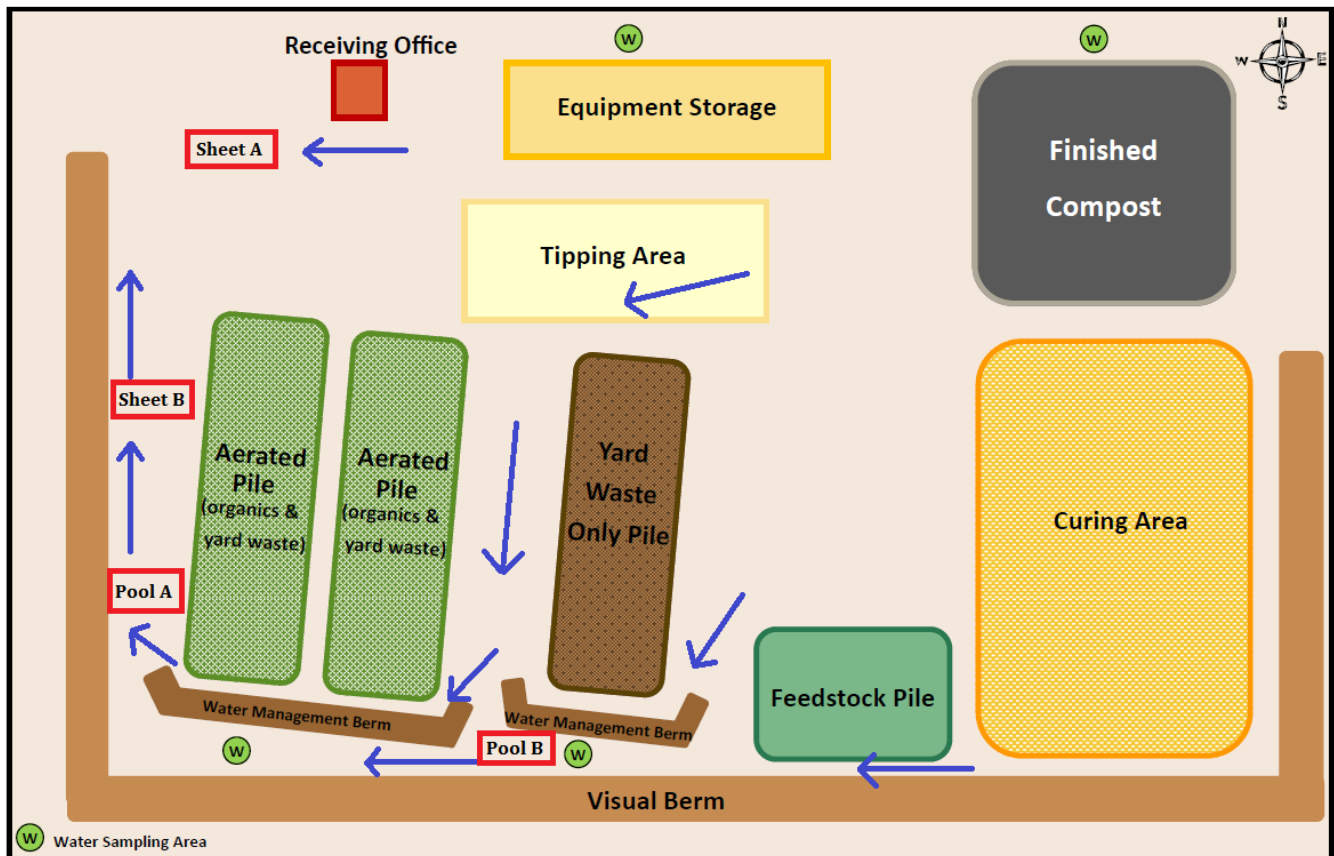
Receiving Office

W

Equipment Storage

W

N
W E
S

Finished Compost

Sheet A

Tipping Area

Sheet B

Aerated Pile (organics & yard waste)

Aerated Pile (organics & yard waste)

Yard Waste Only Pile

Curing Area

Pool A

Feedstock Pile

Water Management Berm

Water Management Berm

W

Pool B

W

Visual Berm

W Water Sampling Area